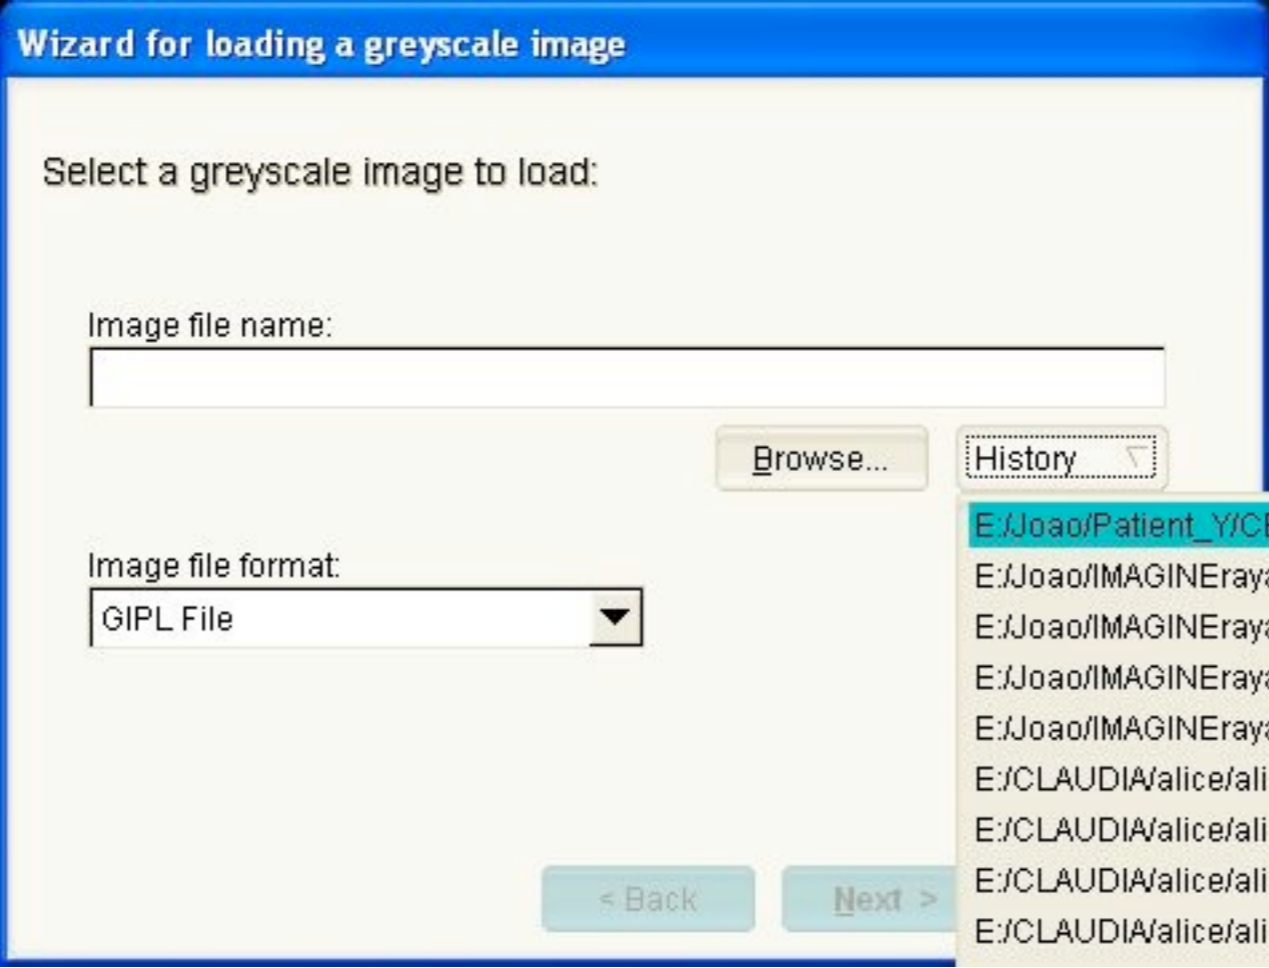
Wizard for loading a greyscale image

Select a greyscale image to load:

Image file name:

Browse...

History

E:/Joao/Patient_Y/C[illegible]

E:/Joao/IMAGINEraya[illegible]

E:/Joao/IMAGINEraya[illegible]

E:/Joao/IMAGINEraya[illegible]

E:/Joao/IMAGINEraya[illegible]

E:/CLAUDIA/alice/ali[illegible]

E:/CLAUDIA/alice/ali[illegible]

E:/CLAUDIA/alice/ali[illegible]

E:/CLAUDIA/alice/ali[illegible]

Image file format:

GIPL File

< Back

Next >